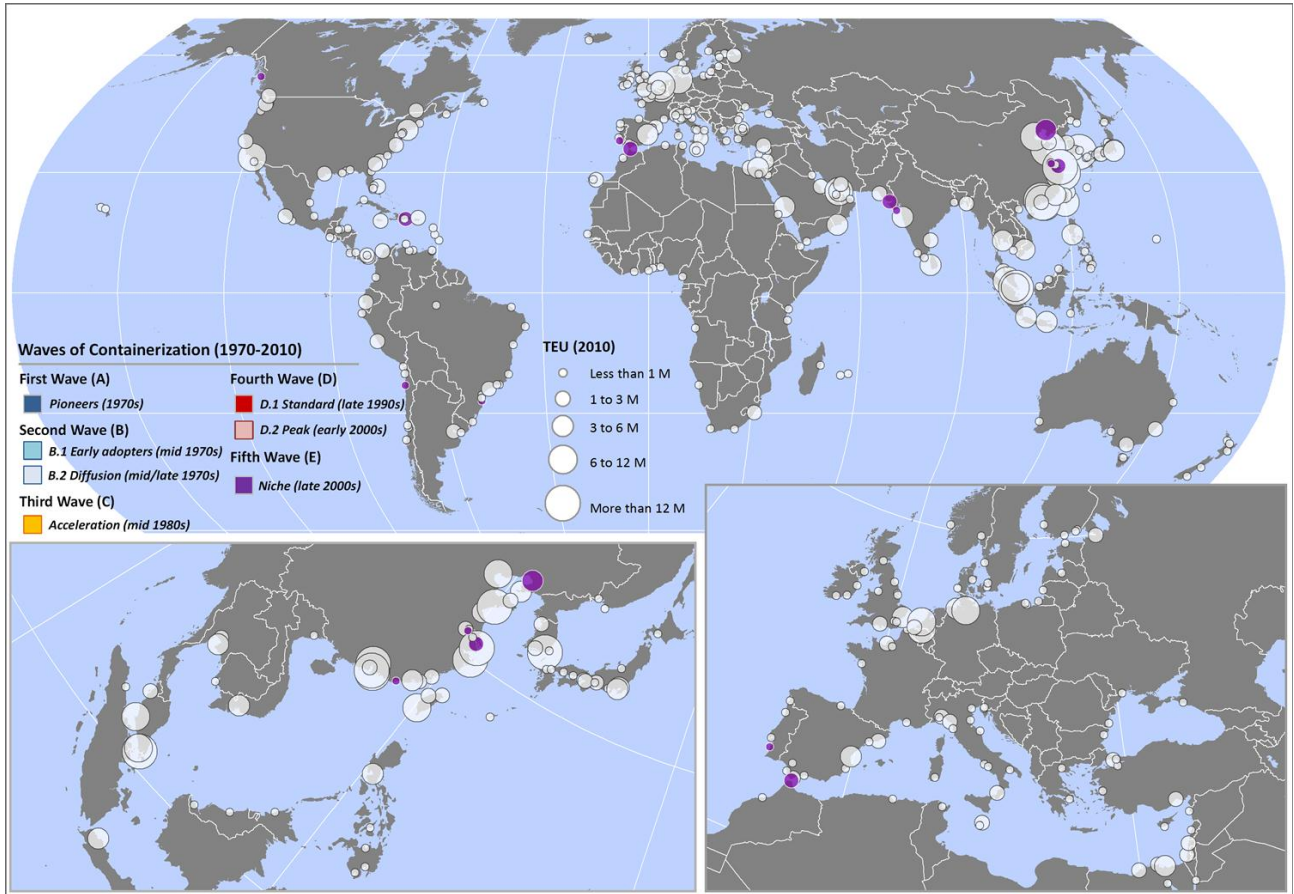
Waves of Containerization (1970-2010)

First Wave (A)
Pioneers (1970s)

Second Wave (B)
B.1 Early adopters (mid 1970s)
B.2 Diffusion (mid/late 1970s)

Third Wave (C)
Acceleration (mid 1980s)

Fourth Wave (D)
D.1 Standard (late 1990s)
D.2 Peak (early 2000s)

Fifth Wave (E)
Niche (late 2000s)

TEU (2010)
Less than 1 M
1 to 3 M
3 to 6 M
6 to 12 M
More than 12 M